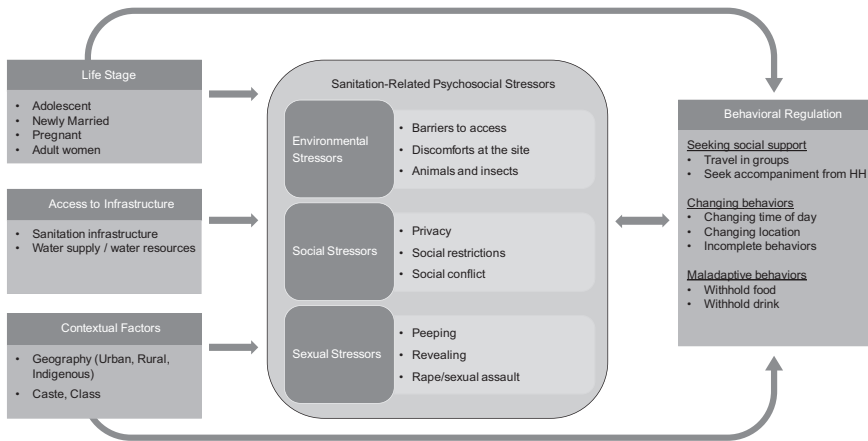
Life Stage

- Adolescent
- Newly Married
- Pregnant
- Adult women

Access to Infrastructure

- Sanitation infrastructure
- Water supply / water resources

Contextual Factors

- Geography (Urban, Rural, Indigenous)
- Caste, Class

Sanitation-Related Psychosocial Stressors

Environmental Stressors

- Barriers to access
- Discomforts at the site
- Animals and insects

Social Stressors

- Privacy
- Social restrictions
- Social conflict

Sexual Stressors

- Peeping
- Revealing
- Rape/sexual assault

Behavioral Regulation

Seeking social support
- Travel in groups
- Seek accompaniment from HH

Changing behaviors
- Changing time of day
- Changing location
- Incomplete behaviors

Maladaptive behaviors
- Withhold food
- Withhold drink